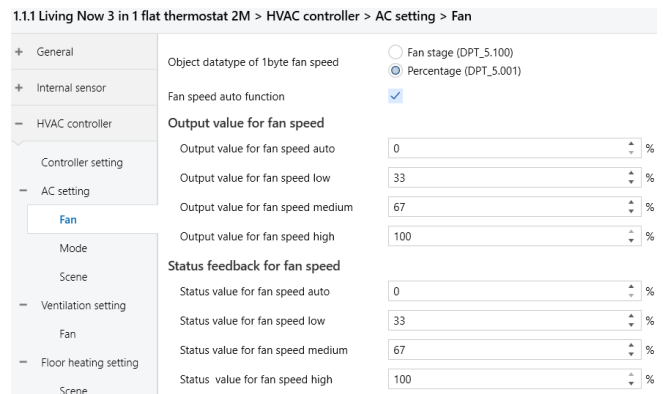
1.1.1 Living Now 3 in 1 flat thermostat 2M > HVAC controller > AC setting > Fan

+ General

+ Internal sensor

− HVAC controller

Controller setting

− AC setting

Fan

Mode

Scene

− Ventilation setting

Fan

− Floor heating setting

Scene

Object datatype of 1byte fan speed

Fan stage (DPT_5.100)

Percentage (DPT_5.001)

Fan speed auto function

Output value for fan speed

| | | |
|---|---|---|
| Output value for fan speed auto | 0 | % |
| Output value for fan speed low | 33 | % |
| Output value for fan speed medium | 67 | % |
| Output value for fan speed high | 100 | % |

Status feedback for fan speed

| | | |
|---|---|---|
| Status value for fan speed auto | 0 | % |
| Status value for fan speed low | 33 | % |
| Status value for fan speed medium | 67 | % |
| Status value for fan speed high | 100 | % |